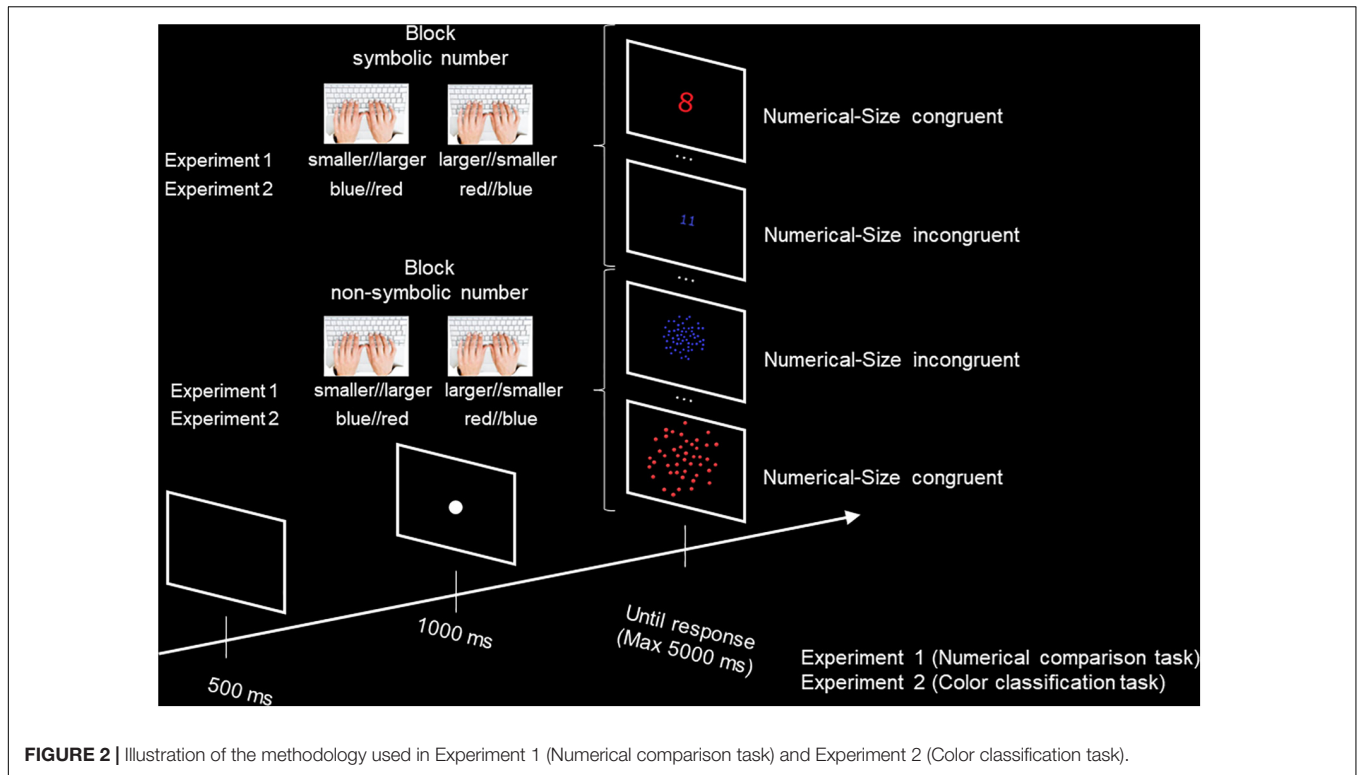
Block
symbolic number

Experiment 1 smaller//larger larger//smaller
Experiment 2 blue//red red//blue

8

Numerical-Size congruent

...

11

Numerical-Size incongruent

Block
non-symbolic number

Experiment 1 smaller//larger larger//smaller
Experiment 2 blue//red red//blue

...

Numerical-Size incongruent

...

Numerical-Size congruent

500 ms

1000 ms

Until response
(Max 5000 ms)

Experiment 1 (Numerical comparison task)
Experiment 2 (Color classification task)

**FIGURE 2 |** Illustration of the methodology used in Experiment 1 (Numerical comparison task) and Experiment 2 (Color classification task).